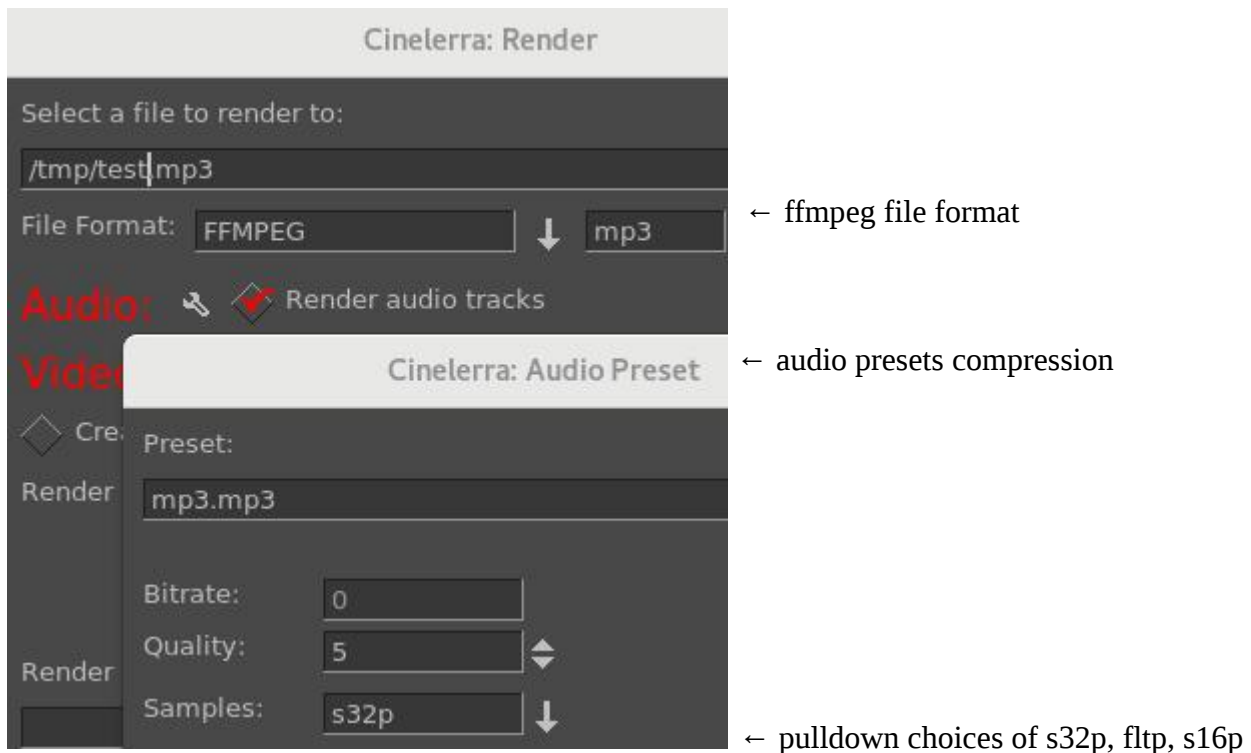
Cinelerra: Render

Select a file to render to:

/tmp/test.mp3

File Format: FFMPEG mp3

← ffmpeg file format

Audio: Render audio tracks

Vide

Cre

Render

Render

Cinelerra: Audio Preset

← audio presets compression

Preset:

mp3.mp3

Bitrate: 0

Quality: 5

Samples: s32p

← pulldown choices of s32p, fltp, s16p